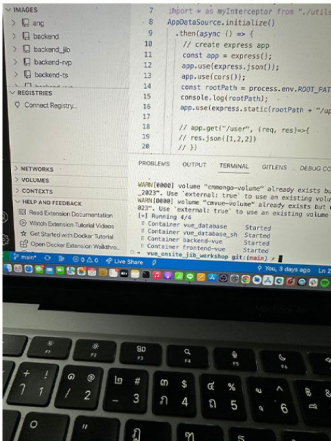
IMAGES
ang
backend
backend_jib
backend-nvp
backend-ts
REGISTRIES
Connect Registry...
NETWORKS
VOLUMES
CONTEXTS
HELP AND FEEDBACK
Read Extension Documentation
Watch Extension Tutorial Videos
Get Started with Docker Tutorial
Open Docker Extension Walkthro...

7 import * as myInterceptor from "./utils
8 AppDataSource.initialize()
9 .then(async () => {
10 // create express app
11 const app = express();
12 app.use(express.json());
13 app.use(cors());
14 const rootPath = process.env.ROOT_PAT
15 console.log(rootPath);
16 app.use(express.static(rootPath + "/up
17
18 // app.get("/user", (req, res)=>{
19 // res.json([1,2,2])
20 // })

PROBLEMS OUTPUT TERMINAL GITLENS DEBUG CO

WARN[0000] volume "cmmongo-volume" already exists bu
_2023". Use `external: true` to use an existing volu
WARN[0000] volume "cmvue-volume" already exists but
023". Use `external: true` to use an existing volume
[+] Running 4/4
✔ Container vue_database Started
✔ Container vue_database_sh Started
✔ Container backend-vue Started
✔ Container frontend-vue Started
→ vue_onsite_jib_workshop git:(main) ✗

main* ⊗ 0 ⚠ 0 ⓦ 0 Live Share You, 3 days ago Ln 2

!
1
@
2
#
3
$
4
%
5
^
6